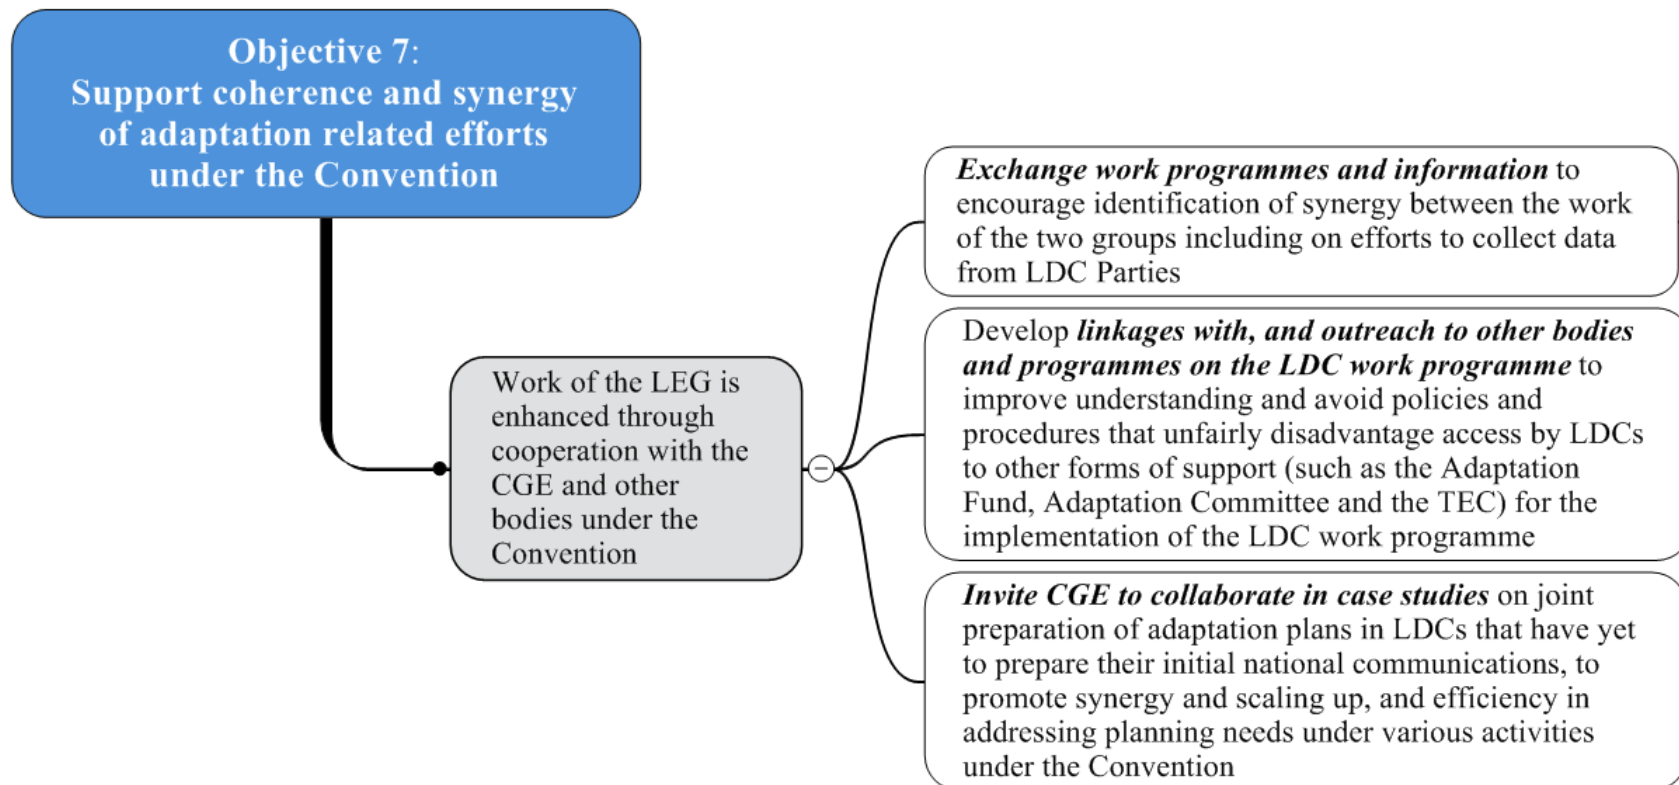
Objective 7:
Support coherence and synergy of adaptation related efforts under the Convention

Work of the LEG is enhanced through cooperation with the CGE and other bodies under the Convention

Exchange work programmes and information to encourage identification of synergy between the work of the two groups including on efforts to collect data from LDC Parties

Develop linkages with, and outreach to other bodies and programmes on the LDC work programme to improve understanding and avoid policies and procedures that unfairly disadvantage access by LDCs to other forms of support (such as the Adaptation Fund, Adaptation Committee and the TEC) for the implementation of the LDC work programme

Invite CGE to collaborate in case studies on joint preparation of adaptation plans in LDCs that have yet to prepare their initial national communications, to promote synergy and scaling up, and efficiency in addressing planning needs under various activities under the Convention